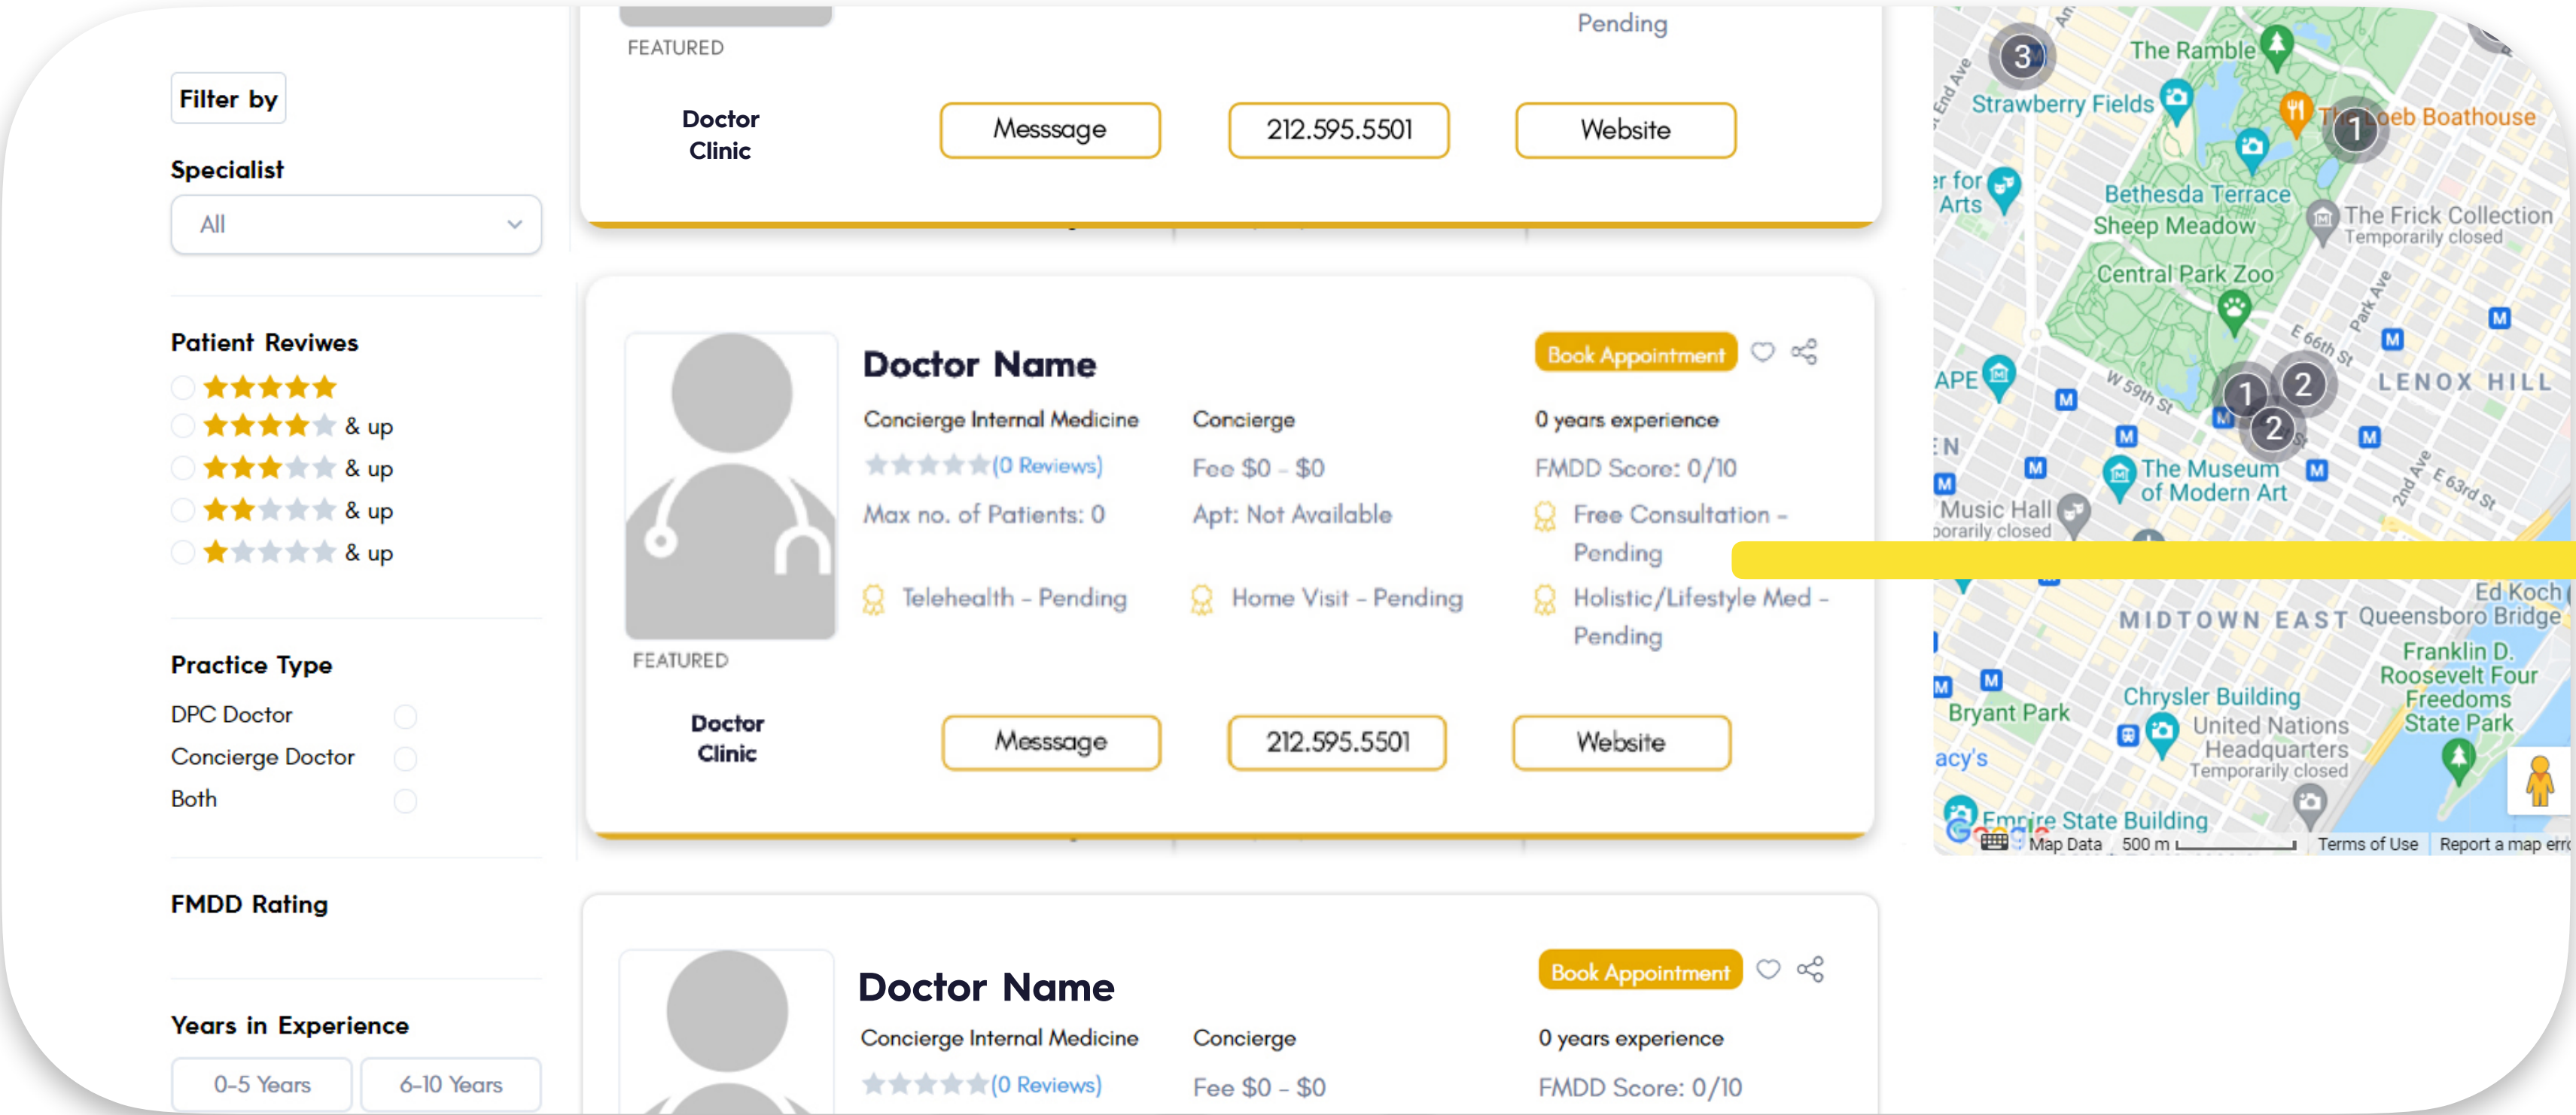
Filter by

Specialist

All

Patient Reviwes

& up

& up

& up

& up

Practice Type

DPC Doctor

Concierge Doctor

Both

FMDD Rating

Years in Experience

0-5 Years

6-10 Years

FEATURED

Pending

Doctor Clinic

Messsage

212.595.5501

Website

Doctor Name

Book Appointment

Concierge Internal Medicine

Concierge

0 years experience

(0 Reviews)

Fee $0 - $0

FMDD Score: 0/10

Max no. of Patients: 0

Apt: Not Available

Free Consultation - Pending

Telehealth - Pending

Home Visit - Pending

Holistic/Lifestyle Med - Pending

FEATURED

Doctor Clinic

Messsage

212.595.5501

Website

Doctor Name

Book Appointment

Concierge Internal Medicine

Concierge

0 years experience

(0 Reviews)

Fee $0 - $0

FMDD Score: 0/10

3

The Ramble

Strawberry Fields

The Loeb Boathouse

1

er for Arts

Bethesda Terrace

Sheep Meadow

The Frick Collection
Temporarily closed

Central Park Zoo

E 66th St

Park Ave

APE

W 59th St

LENOX HILL

1

2

2

EN

The Museum of Modern Art

Music Hall
porarily closed

2nd Ave

E 63rd St

Ed Koch

MIDTOWN EAST

Queensboro Bridge

Franklin D. Roosevelt Four Freedoms State Park

Bryant Park

Chrysler Building

United Nations Headquarters
Temporarily closed

acy's

Empire State Building

Map Data

500 m

Terms of Use

Report a map erro